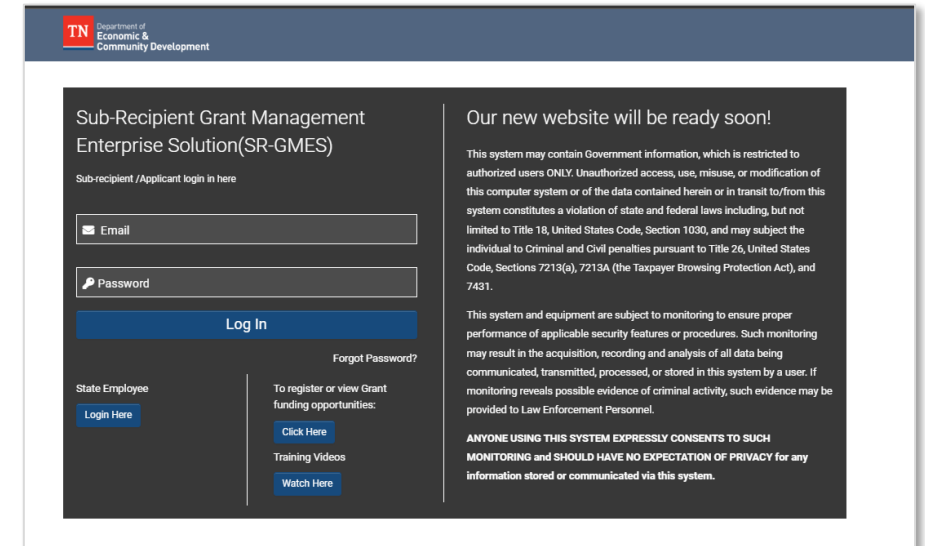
TN Department of Economic & Community Development

Sub-Recipient Grant Management Enterprise Solution(SR-GMES)

Sub-recipient /Applicant login in here

Email

Password

Log In

Forgot Password?

State Employee

Login Here

To register or view Grant funding opportunities:

Click Here

Training Videos

Watch Here

Our new website will be ready soon!

This system may contain Government information, which is restricted to authorized users ONLY. Unauthorized access, use, misuse, or modification of this computer system or of the data contained herein or in transit to/from this system constitutes a violation of state and federal laws including, but not limited to Title 18, United States Code, Section 1030, and may subject the individual to Criminal and Civil penalties pursuant to Title 26, United States Code, Sections 7213(a), 7213A (the Taxpayer Browsing Protection Act), and 7431.

This system and equipment are subject to monitoring to ensure proper performance of applicable security features or procedures. Such monitoring may result in the acquisition, recording and analysis of all data being communicated, transmitted, processed, or stored in this system by a user. If monitoring reveals possible evidence of criminal activity, such evidence may be provided to Law Enforcement Personnel.

ANYONE USING THIS SYSTEM EXPRESSLY CONSENTS TO SUCH MONITORING and SHOULD HAVE NO EXPECTATION OF PRIVACY for any information stored or communicated via this system.